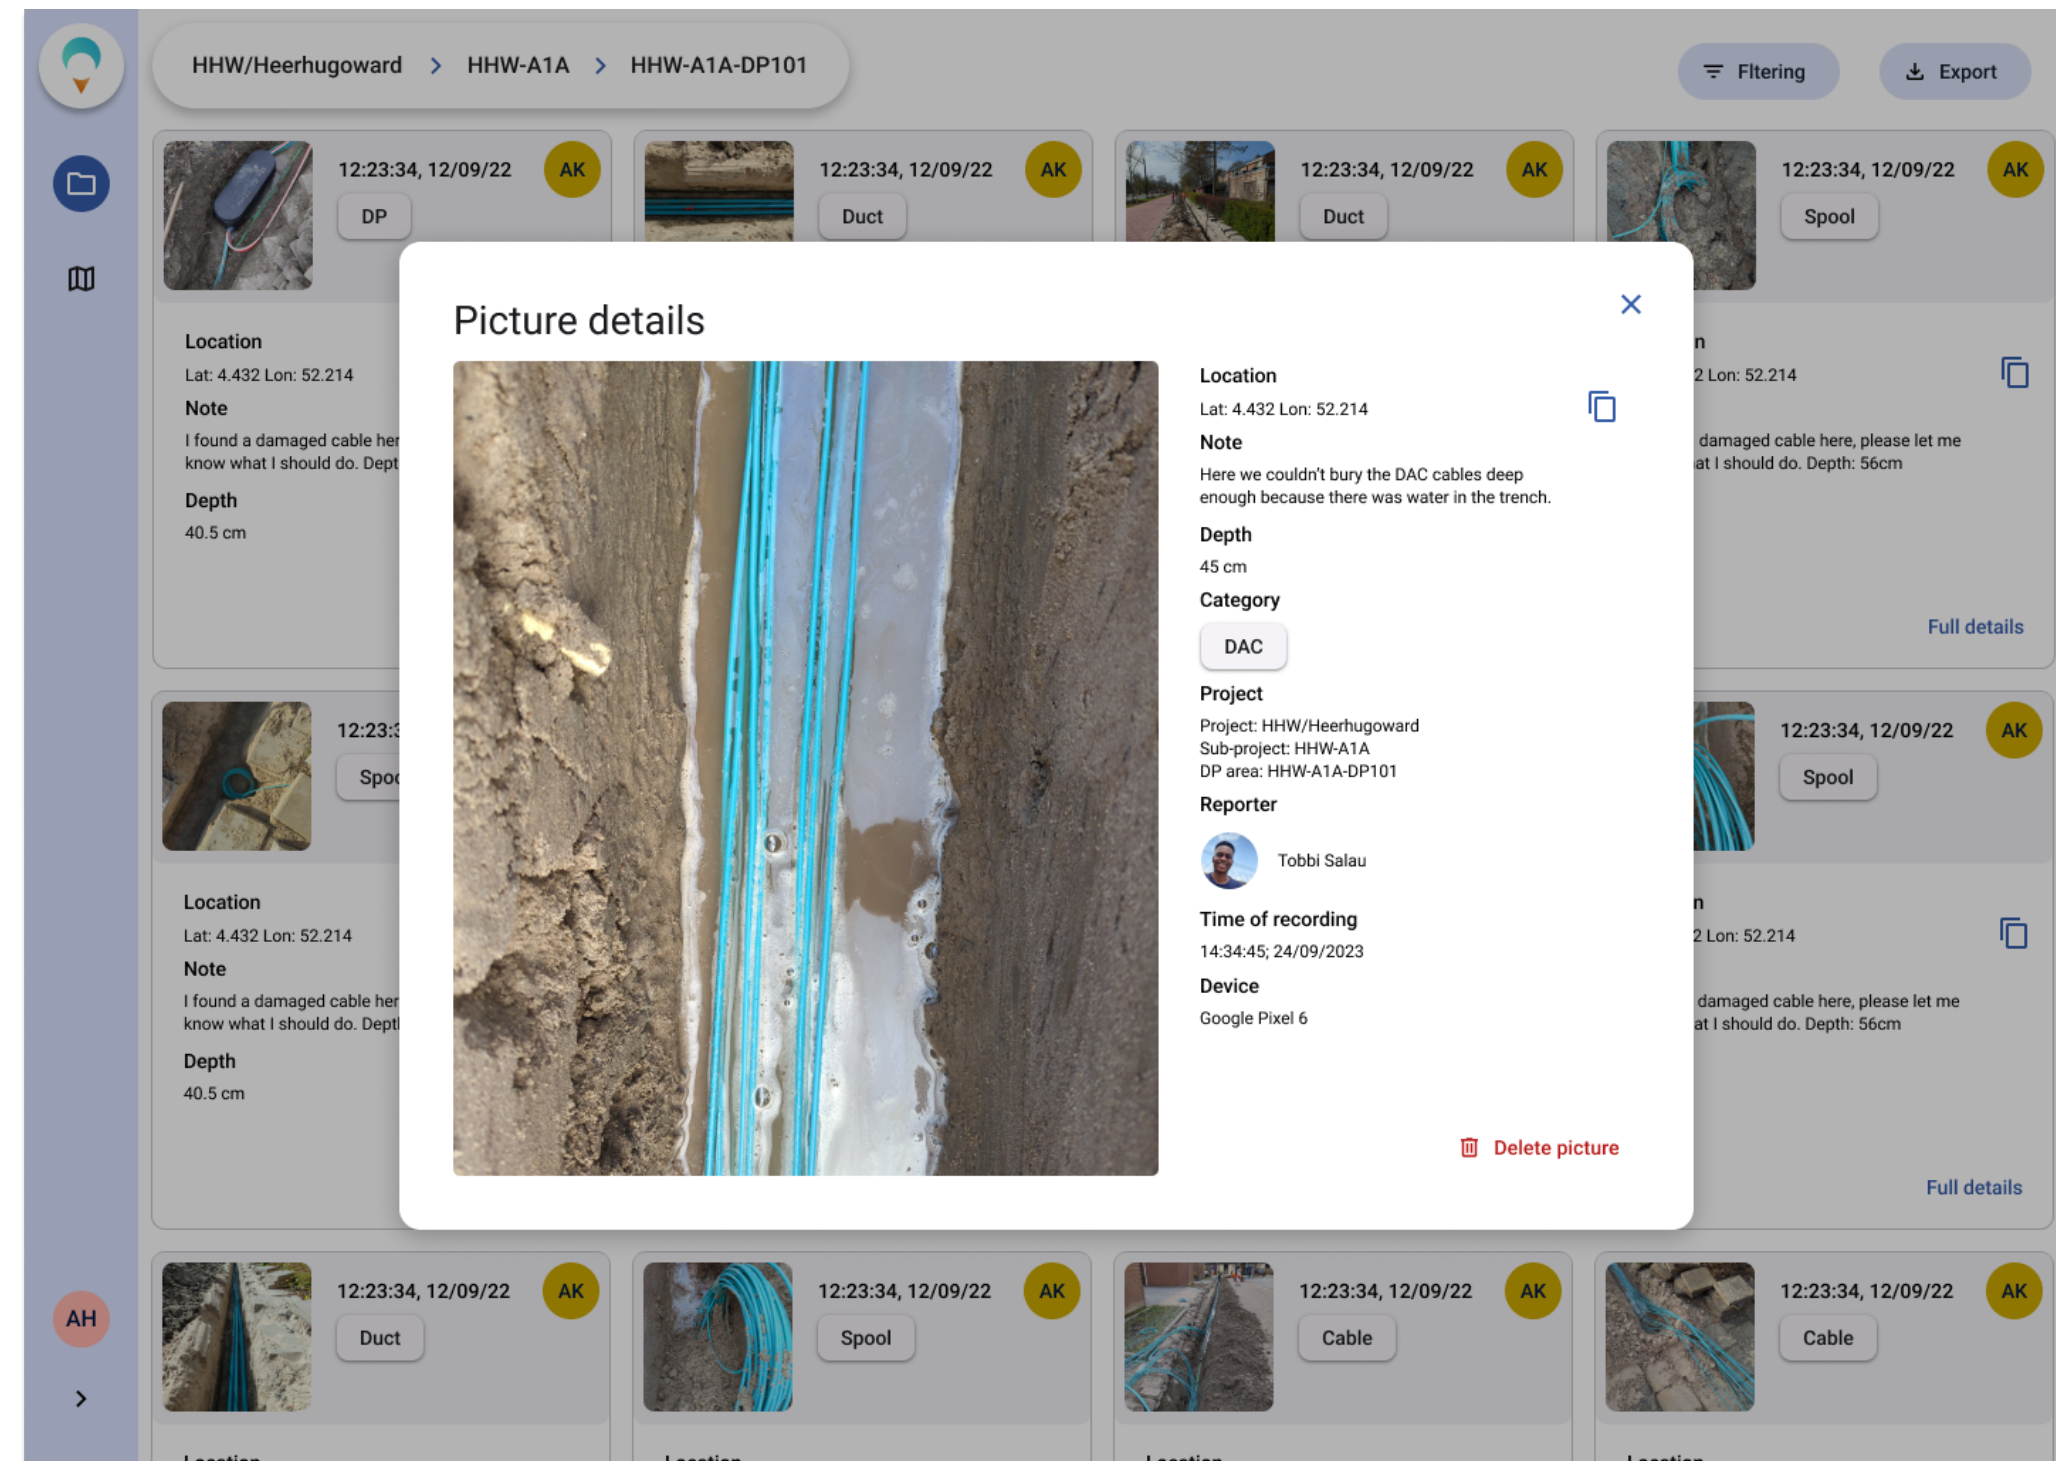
HHW/Heerhugoward > HHW-A1A > HHW-A1A-DP101

Fltering

Export

12:23:34, 12/09/22 AK
DP

12:23:34, 12/09/22 AK
Duct

12:23:34, 12/09/22 AK
Duct

12:23:34, 12/09/22 AK
Spool

Location
Lat: 4.432 Lon: 52.214
Note
I found a damaged cable her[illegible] know what I should do. Dept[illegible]
Depth
40.5 cm

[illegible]n
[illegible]2 Lon: 52.214
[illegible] damaged cable here, please let me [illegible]at I should do. Depth: 56cm

Full details

12:23:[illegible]
Spo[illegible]

12:23:34, 12/09/22 AK
Spool

Location
Lat: 4.432 Lon: 52.214
Note
I found a damaged cable her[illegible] know what I should do. Dept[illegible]
Depth
40.5 cm

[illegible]n
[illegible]2 Lon: 52.214
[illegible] damaged cable here, please let me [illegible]at I should do. Depth: 56cm

Full details

Picture details

Location
Lat: 4.432 Lon: 52.214
Note
Here we couldn't bury the DAC cables deep enough because there was water in the trench.
Depth
45 cm
Category
DAC
Project
Project: HHW/Heerhugoward
Sub-project: HHW-A1A
DP area: HHW-A1A-DP101
Reporter
Tobbi Salau
Time of recording
14:34:45; 24/09/2023
Device
Google Pixel 6

Delete picture

AH

12:23:34, 12/09/22 AK
Duct

12:23:34, 12/09/22 AK
Spool

12:23:34, 12/09/22 AK
Cable

12:23:34, 12/09/22 AK
Cable